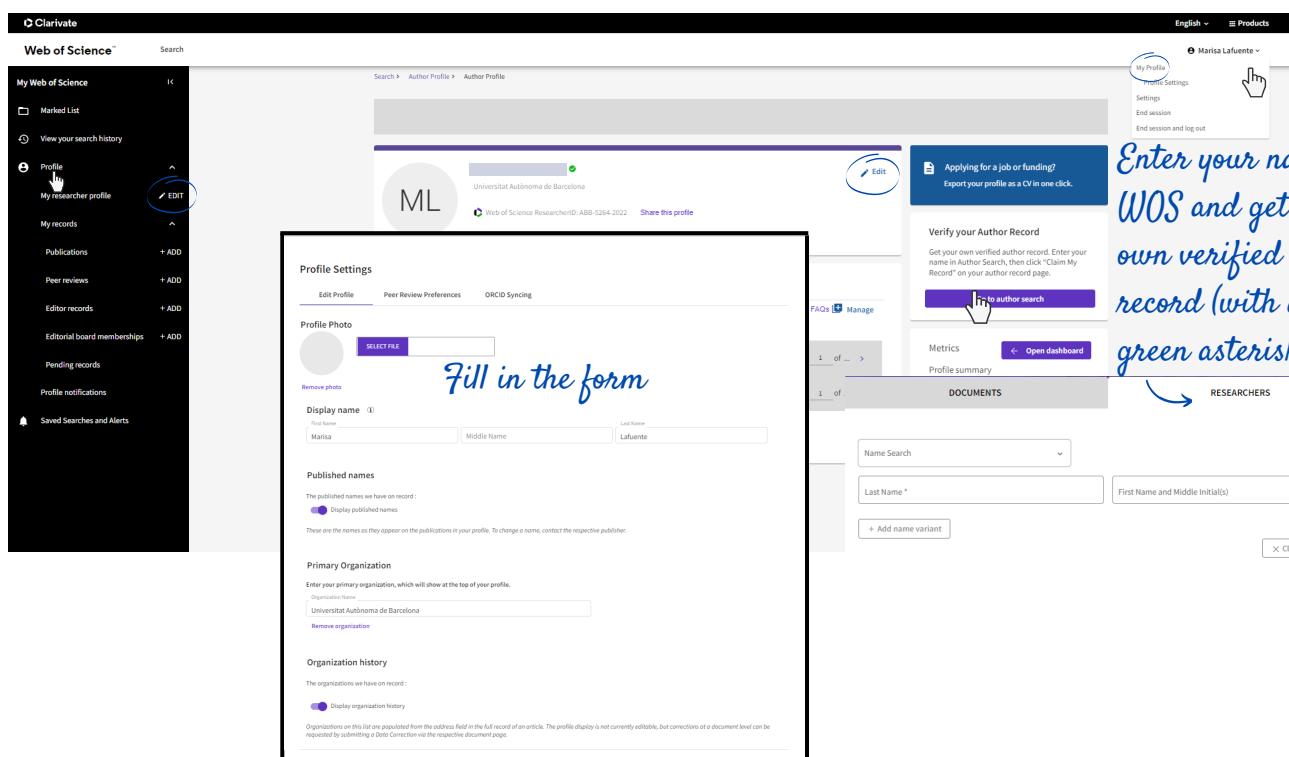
Clarivate

English Products

Web of Science™ Search

Marisa Lafuente

My Profile
Profile Settings
Settings
End session
End session and log out

My Web of Science

Marked List

View your search history

Profile

My researcher profile EDIT

My records

Publications + ADD

Peer reviews + ADD

Editor records + ADD

Editorial board memberships + ADD

Pending records

Profile notifications

Saved Searches and Alerts

Search > Author Profile > Author Profile

ML

Universitat Autònoma de Barcelona

Web of Science ResearcherID: ABB-5264-2022 Share this profile

Edit

Applying for a job or funding?
Export your profile as a CV in one click.

Verify your Author Record

Get your own verified author record. Enter your name in Author Search, then click "Claim My Record" on your author record page.

Go to author search

Metrics Open dashboard

Profile summary

FAQs Manage

1 of ...

1 of

Enter your na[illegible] WOS and get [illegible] own verified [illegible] record (with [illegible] green asterisk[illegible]

DOCUMENTS

RESEARCHERS

Name Search

Last Name *

First Name and Middle Initial(s)

+ Add name variant

Cl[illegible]

Profile Settings

Edit Profile Peer Review Preferences ORCID Syncing

Profile Photo

SELECT FILE

Remove photo

Fill in the form

Display name

First Name
Marisa

Middle Name

Last Name
Lafuente

Published names

The published names we have on record :

Display published names

These are the names as they appear on the publications in your profile. To change a name, contact the respective publisher.

Primary Organization

Enter your primary organization, which will show at the top of your profile.

Organization Name
Universitat Autònoma de Barcelona

Remove organization

Organization history

The organizations we have on record :

Display organization history

Organizations on this list are populated from the address field in the full record of an article. The profile display is not currently editable, but corrections at a document level can be requested by submitting a Data Correction via the respective document page.